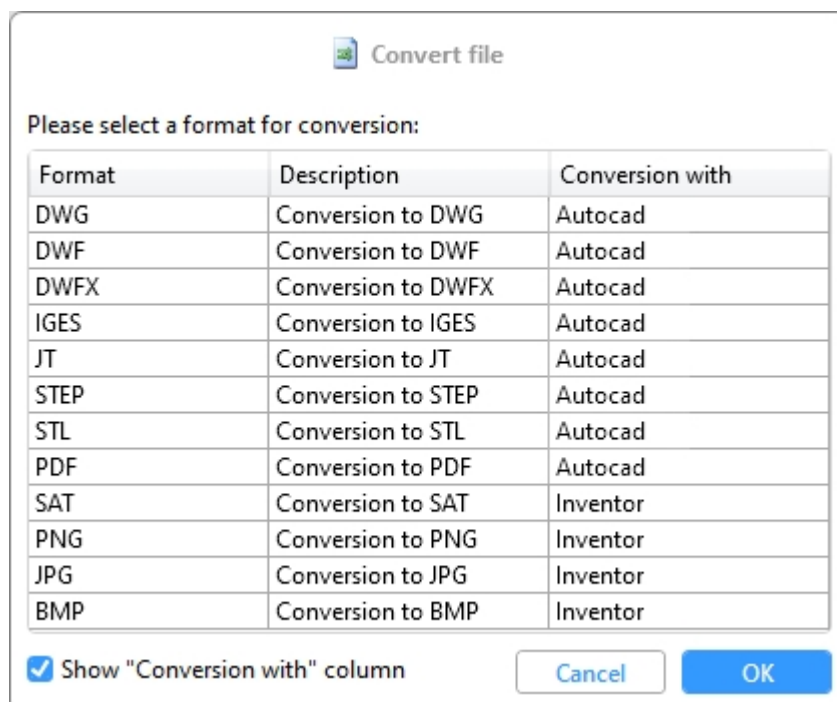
Convert file

Please select a format for conversion:

| Format | Description | Conversion with |
|---|---|---|
| DWG | Conversion to DWG | Autocad |
| DWF | Conversion to DWF | Autocad |
| DWFX | Conversion to DWFX | Autocad |
| IGES | Conversion to IGES | Autocad |
| JT | Conversion to JT | Autocad |
| STEP | Conversion to STEP | Autocad |
| STL | Conversion to STL | Autocad |
| PDF | Conversion to PDF | Autocad |
| SAT | Conversion to SAT | Inventor |
| PNG | Conversion to PNG | Inventor |
| JPG | Conversion to JPG | Inventor |
| BMP | Conversion to BMP | Inventor |

Show "Conversion with" column

Cancel

OK